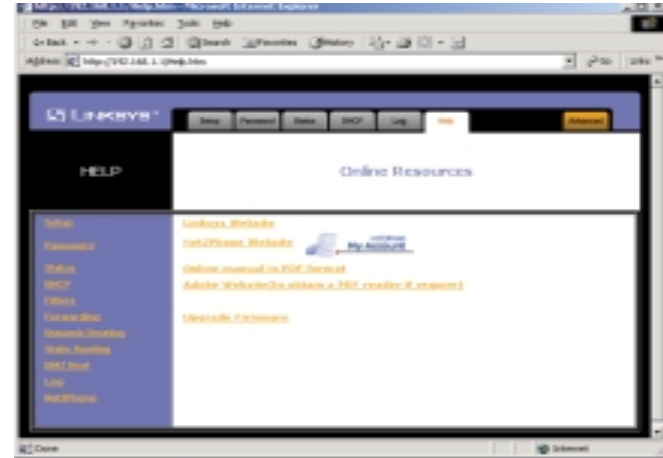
http://192.168.1.1/Help.htm - Microsoft Internet Explorer

File Edit View Favorites Tools Help

Back Search Favorites History

Address http://192.168.1.1/Help.htm Go Links

Linksys

Setup Password Status DHCP Log Help Advanced

HELP

Online Resources

Setup
Password
Status
DHCP
Filters
Forwarding
Dynamic Routing
Static Routing
DMZ Host
Log
Net2Phone

Linksys Website
Net2Phone Website
My Account
Online manual in PDF format
Adobe Website(to obtain a PDF reader if required)
Upgrade Firmware

Done
Internet